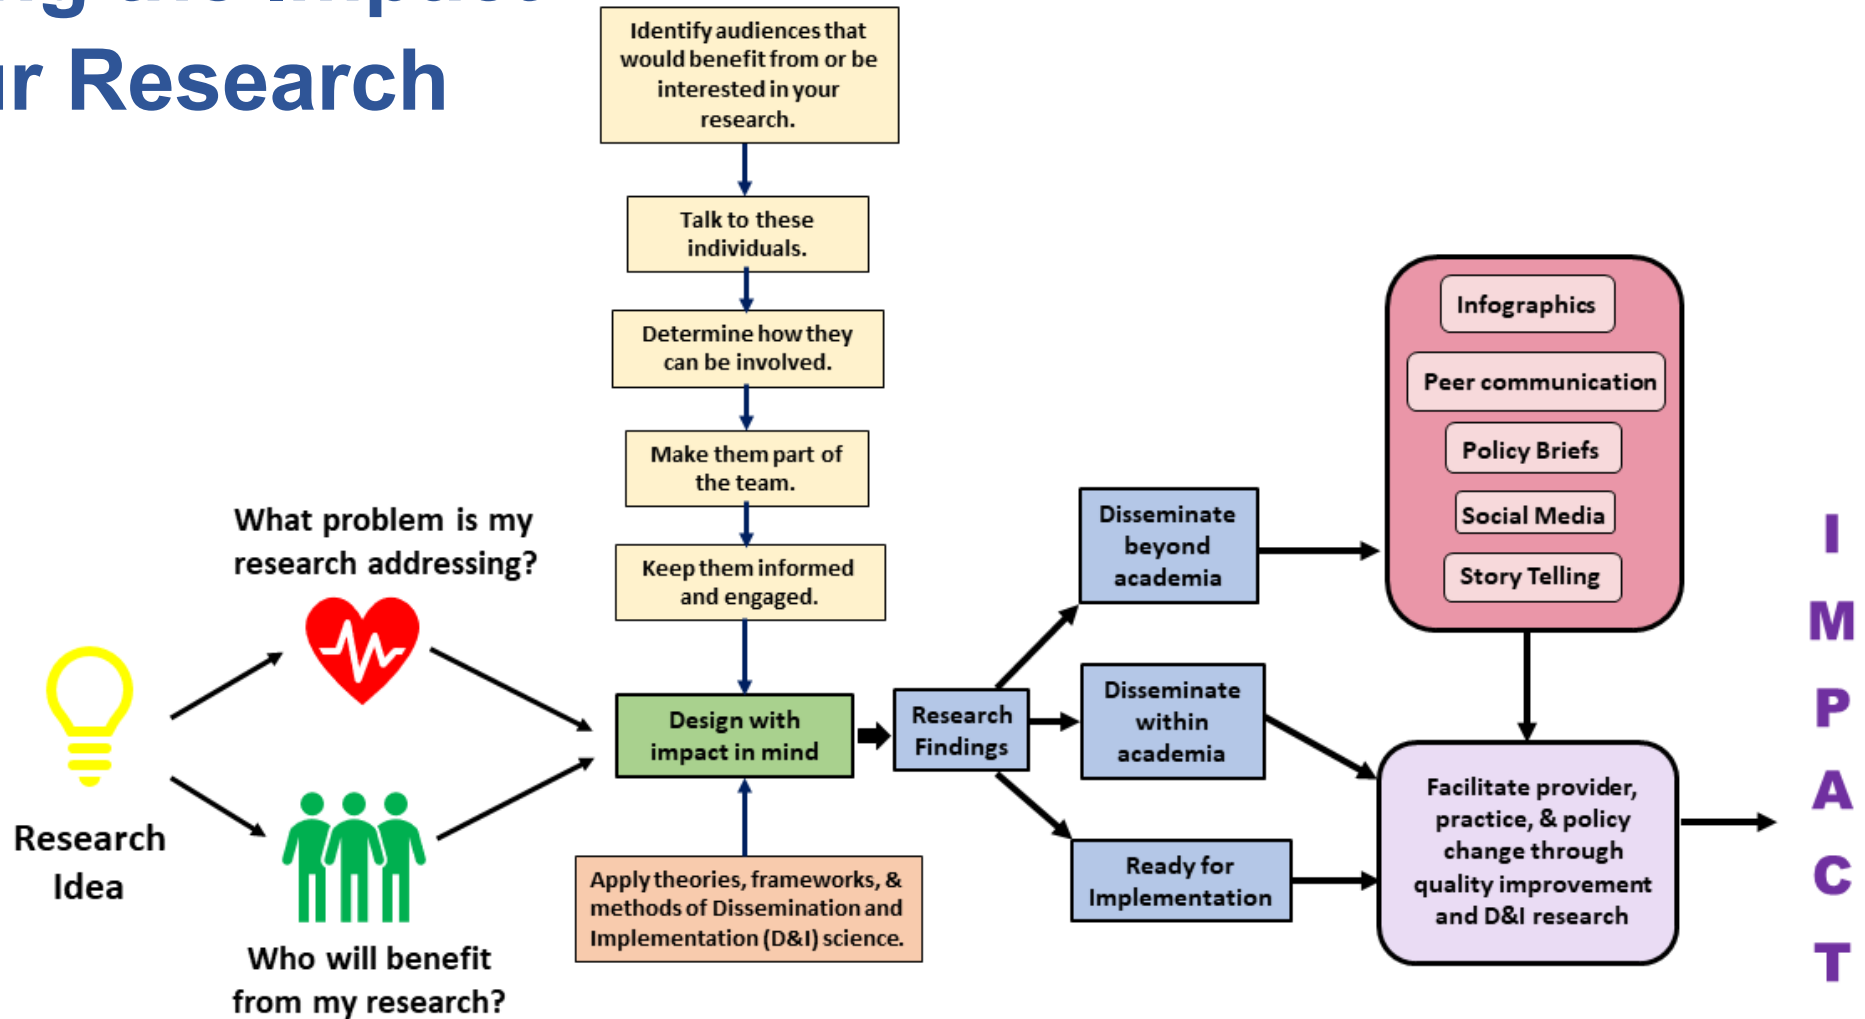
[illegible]
r Research

Identify audiences that would benefit from or be interested in your research.

Talk to these individuals.

Determine how they can be involved.

Make them part of the team.

Keep them informed and engaged.

What problem is my research addressing?

Research Idea

Who will benefit from my research?

Design with impact in mind

Apply theories, frameworks, & methods of Dissemination and Implementation (D&I) science.

Research Findings

Disseminate beyond academia

Disseminate within academia

Ready for Implementation

Infographics

Peer communication

Policy Briefs

Social Media

Story Telling

Facilitate provider, practice, & policy change through quality improvement and D&I research

I
M
P
A
C
T